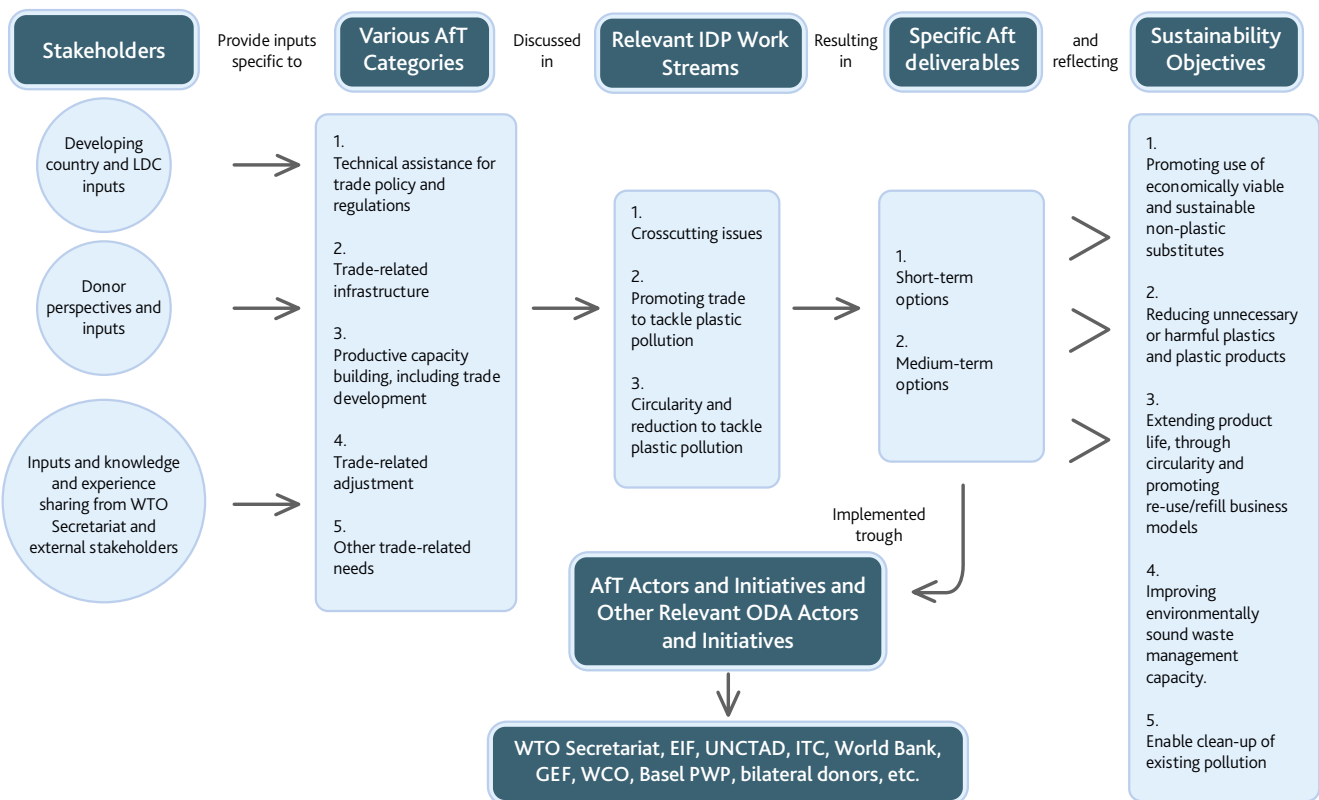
Stakeholders

Provide inputs specific to

Various AfT Categories

Discussed in

Relevant IDP Work Streams

Resulting in

Specific Aft deliverables

and reflecting

Sustainability Objectives

Developing country and LDC inputs

Donor perspectives and inputs

Inputs and knowledge and experience sharing from WTO Secretariat and external stakeholders

1.
Technical assistance for trade policy and regulations

2.
Trade-related infrastructure

3.
Productive capacity building, including trade development

4.
Trade-related adjustment

5.
Other trade-related needs

1.
Crosscutting issues

2.
Promoting trade to tackle plastic pollution

3.
Circularity and reduction to tackle plastic pollution

1.
Short-term options

2.
Medium-term options

1.
Promoting use of economically viable and sustainable non-plastic substitutes

2.
Reducing unnecessary or harmful plastics and plastic products

3.
Extending product life, through circularity and promoting re-use/refill business models

4.
Improving environmentally sound waste management capacity.

5.
Enable clean-up of existing pollution

Implemented trough

AfT Actors and Initiatives and Other Relevant ODA Actors and Initiatives

WTO Secretariat, EIF, UNCTAD, ITC, World Bank, GEF, WCO, Basel PWP, bilateral donors, etc.